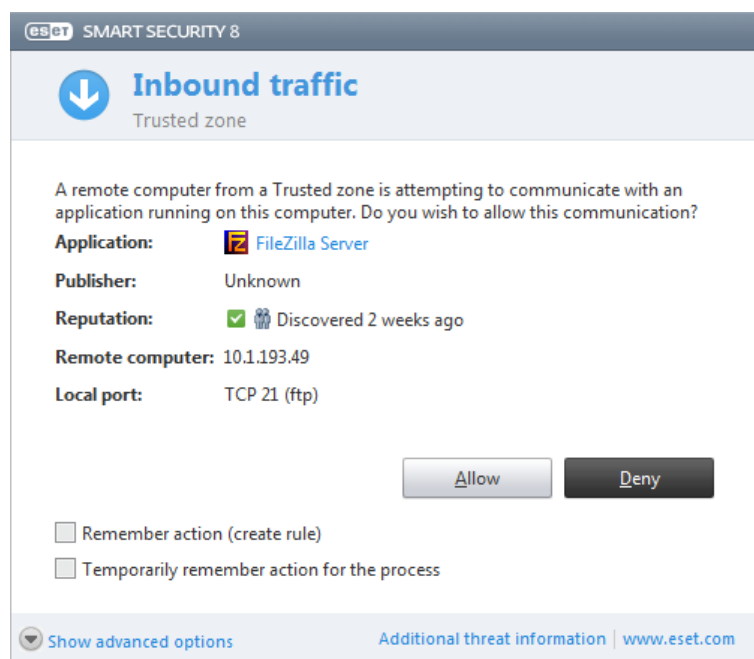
eset SMART SECURITY 8

Inbound traffic
Trusted zone

A remote computer from a Trusted zone is attempting to communicate with an application running on this computer. Do you wish to allow this communication?

Application: FileZilla Server
Publisher: Unknown
Reputation: Discovered 2 weeks ago
Remote computer: 10.1.193.49
Local port: TCP 21 (ftp)

Allow
Deny

Remember action (create rule)
Temporarily remember action for the process

Show advanced options
Additional threat information | www.eset.com